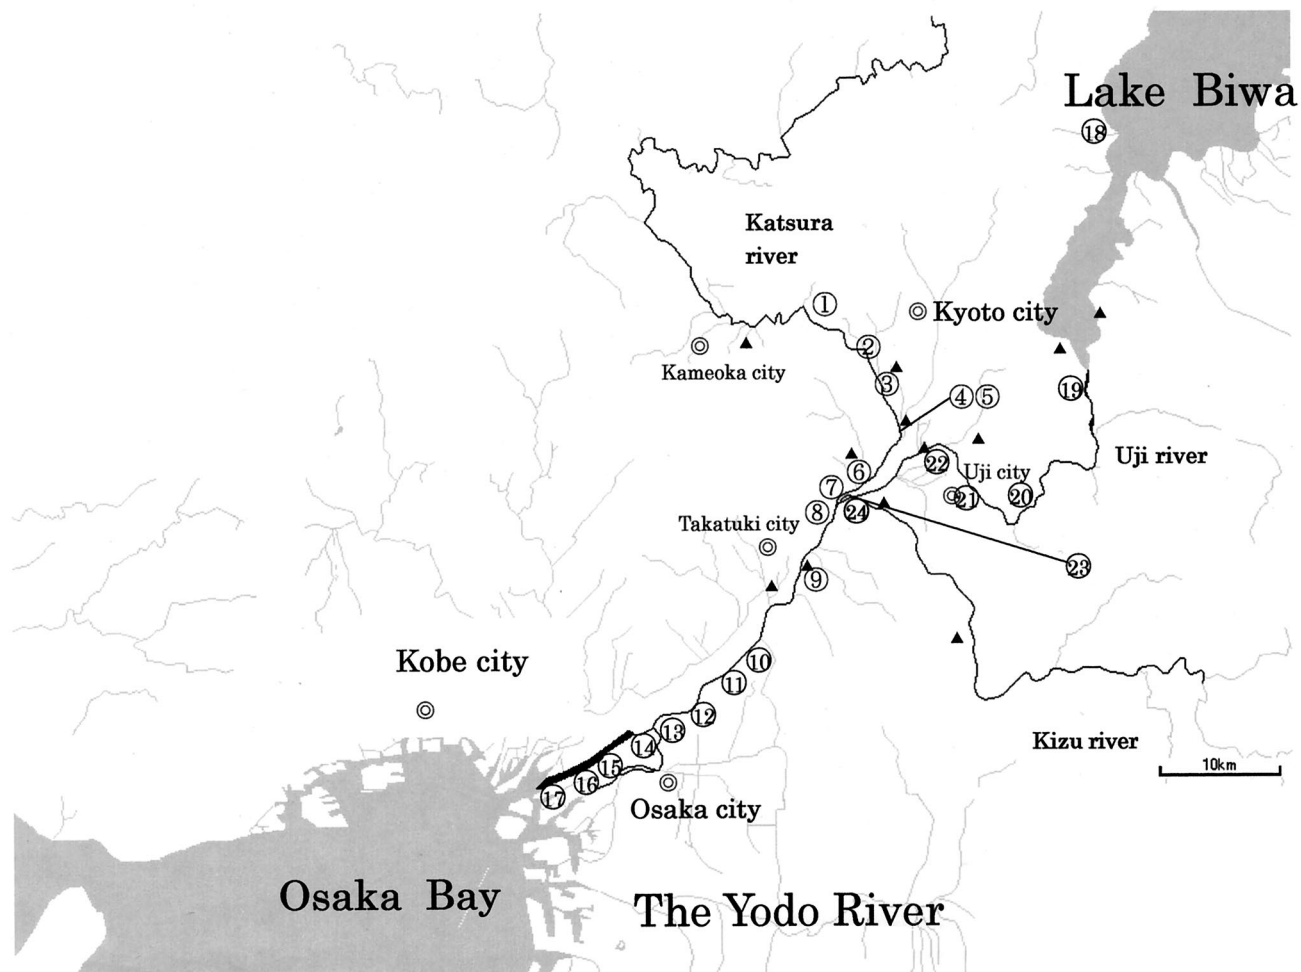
Lake Biwa

18

Katsura river

1

Kyoto city

2

Kameoka city

3

4 5

19

Uji river

6

22

Uji city

7

21

20

8

24

Takatuki city

23

9

Kobe city

10

11

12

13

14

15

Kizu river

10km

17

16

Osaka city

Osaka Bay

The Yodo River